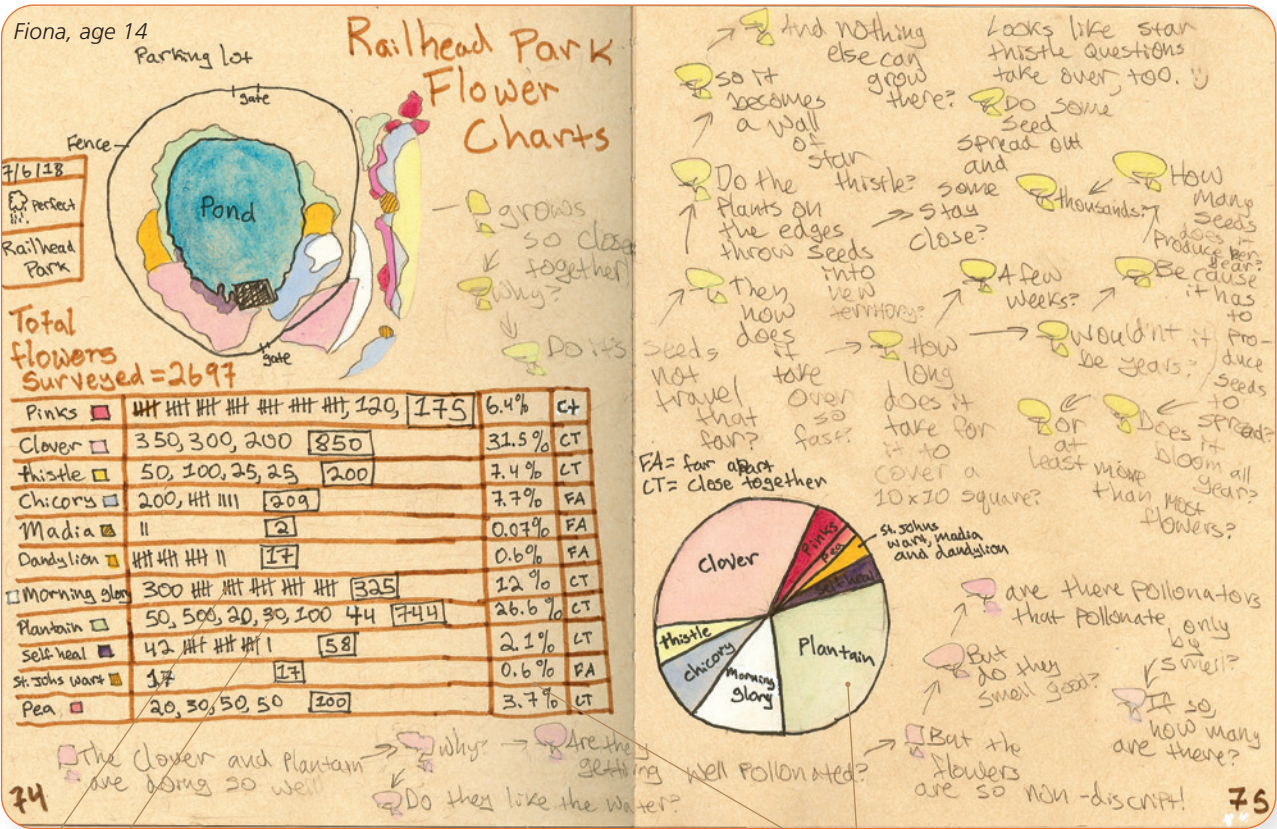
Fiona, age 14

Parking lot

gate

Fence

Pond

gate

Railhead Park Flower Charts

7/6/18
Perfect
Railhead Park

Total flowers surveyed = 2697

| Pinks | 𝍸𝍸𝍸𝍸𝍸𝍸𝍸, 120, 175 | 6.4% | CT |
|---|---|---|---|
| Clover | 350, 300, 200 850 | 31.5% | CT |
| thistle | 50, 100, 25, 25 200 | 7.4% | CT |
| Chicory | 200, 𝍸 IIII 209 | 7.7% | FA |
| Madia | II 2 | 0.07% | FA |
| Dandylion | 𝍸𝍸𝍸 II 17 | 0.6% | FA |
| Morning glory | 300 𝍸𝍸𝍸𝍸𝍸 325 | 12% | CT |
| Plantain | 50, 500, 20, 30, 100 44 744 | 26.6% | CT |
| Self heal | 42 𝍸𝍸 I 58 | 2.1% | CT |
| St. Johns wart | 17 17 | 0.6% | FA |
| Pea | 20, 30, 50, 50 100 | 3.7% | CT |

The clover and Plantain are doing so well → Why? → Are they getting well pollonated?
Do they like the water?

74

grows so close together! Why? Do it's seeds not travel that far?

Then how does it take over so fast?

Do the Plants on the edges throw seeds into new territory?

So it becomes a wall of star thistle?

And nothing else can grow there?

Looks like star thistle questions take over, too. :)

Do some seed spread out and some stay close?

How many seeds does it produce per year?

thousands?

Be cause it has to produce seeds to spread?

How long does it take for it to cover a 10x10 square?

A few weeks?

Wouldn't it be years?

Does it bloom all year?

or at least more than most flowers?

FA = far apart
CT = close together

Clover
Pinks
Pea
St. Johns wart, madia and dandylion
Self heal
Plantain
Morning glory
chicory
thistle

are there Pollonators that Pollonate only by smell?

But do they smell good?

If so, how many are there?

But the flowers are so non-discript!

75